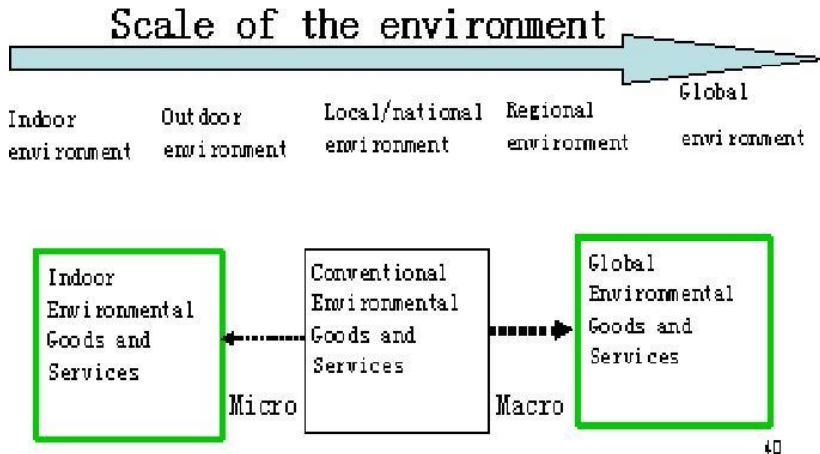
Scale of the environment

Indoor environment

Outdoor environment

Local/national environment

Regional environment

Global environment

Indoor Environmental Goods and Services

Conventional Environmental Goods and Services

Global Environmental Goods and Services

Micro

Macro

40